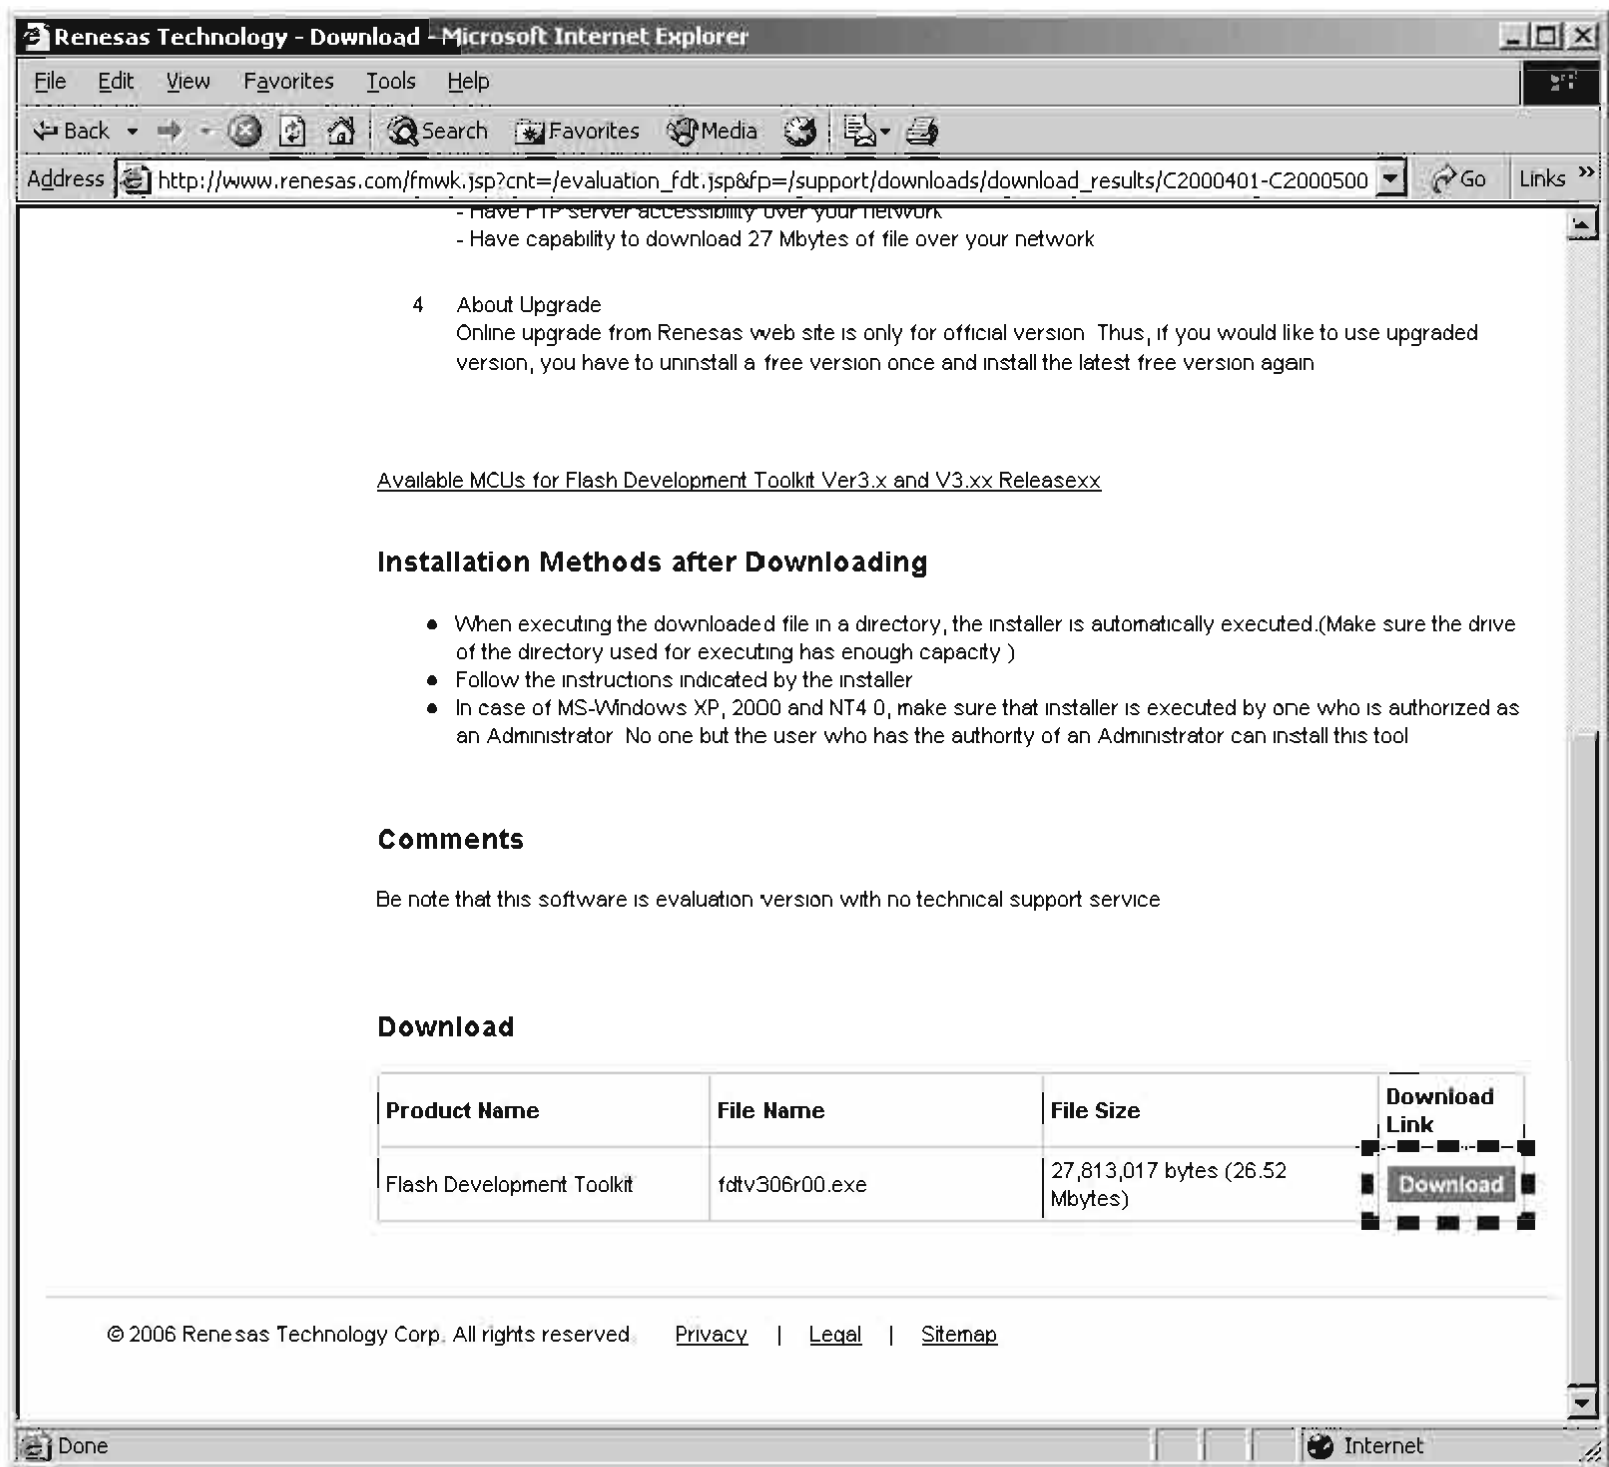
Renesas Technology - Download - Microsoft Internet Explorer

File Edit View Favorites Tools Help

Back Search Favorites Media

Address http://www.renesas.com/fmwk.jsp?cnt=/evaluation_fdt.jsp&fp=/support/downloads/download_results/C2000401-C2000500 Go Links »

- Have FTP server accessibility over your network
- Have capability to download 27 Mbytes of file over your network

4 About Upgrade
Online upgrade from Renesas web site is only for official version Thus, if you would like to use upgraded version, you have to uninstall a free version once and install the latest free version again

Available MCUs for Flash Development Toolkit Ver3.x and V3.xx Releasexx

Installation Methods after Downloading

- When executing the downloaded file in a directory, the installer is automatically executed.(Make sure the drive of the directory used for executing has enough capacity )
- Follow the instructions indicated by the installer
- In case of MS-Windows XP, 2000 and NT4 0, make sure that installer is executed by one who is authorized as an Administrator No one but the user who has the authority of an Administrator can install this tool

Comments

Be note that this software is evaluation version with no technical support service

Download

| Product Name | File Name | File Size | Download Link |
|---|---|---|---|
| Flash Development Toolkit | fdtv306r00.exe | 27,813,017 bytes (26.52 Mbytes) | Download |

© 2006 Renesas Technology Corp. All rights reserved Privacy | Legal | Sitemap

Done Internet